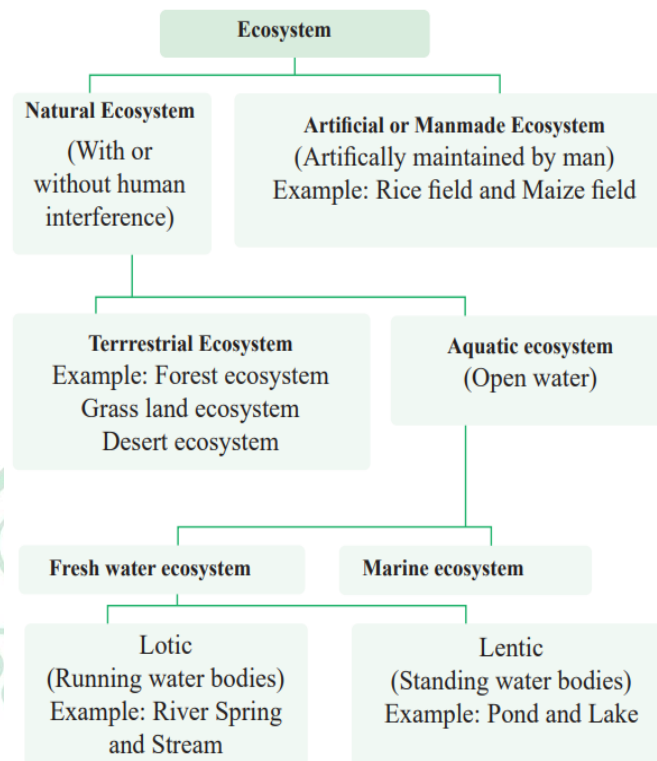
Ecosystem

Natural Ecosystem
(With or without human interference)

Artificial or Manmade Ecosystem
(Artifically maintained by man)
Example: Rice field and Maize field

Terrrestrial Ecosystem
Example: Forest ecosystem
Grass land ecosystem
Desert ecosystem

Aquatic ecosystem
(Open water)

Fresh water ecosystem

Marine ecosystem

Lotic
(Running water bodies)
Example: River Spring and Stream

Lentic
(Standing water bodies)
Example: Pond and Lake